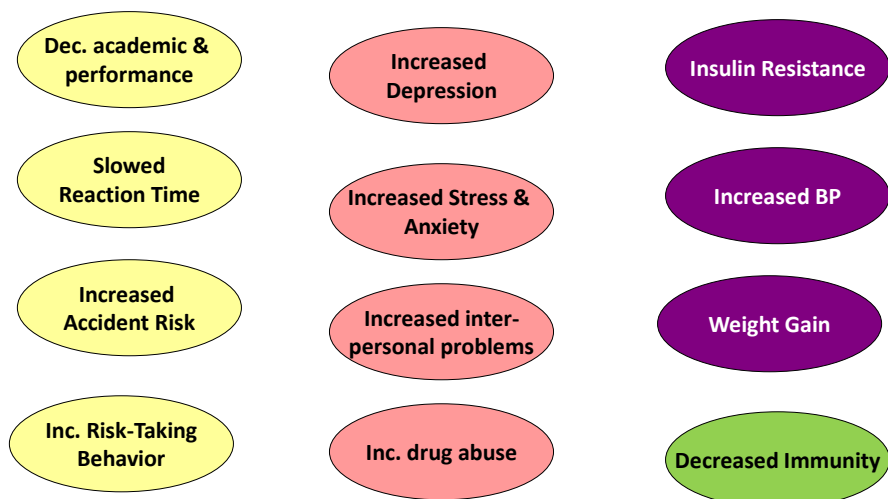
Dec. academic & performance

Slowed Reaction Time

Increased Accident Risk

Inc. Risk-Taking Behavior

Increased Depression

Increased Stress & Anxiety

Increased interpersonal problems

Inc. drug abuse

Insulin Resistance

Increased BP

Weight Gain

Decreased Immunity